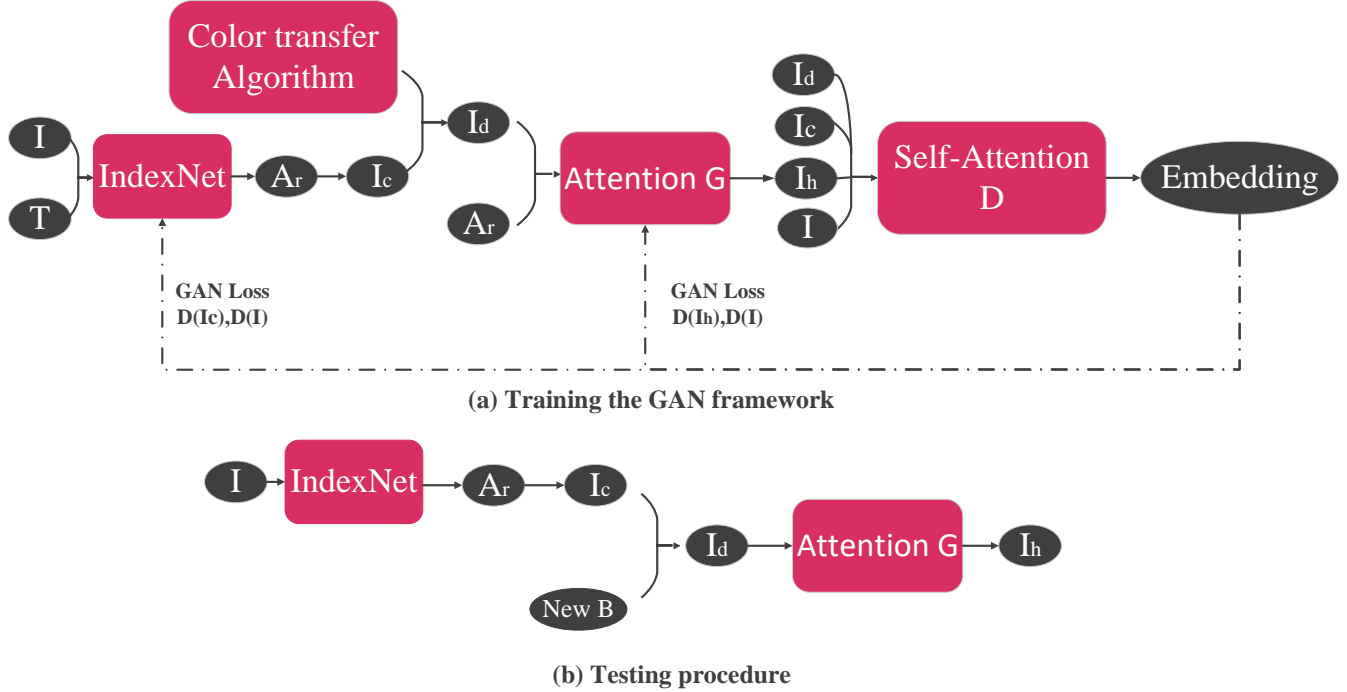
Color transfer Algorithm

I

T

IndexNet

$A_r$

$I_c$

$I_d$

$A_r$

Attention G

$I_d$

$I_c$

$I_h$

I

Self-Attention D

Embedding

GAN Loss D(Ic),D(I)

GAN Loss D(Ih),D(I)

(a) Training the GAN framework

I

IndexNet

$A_r$

$I_c$

$I_d$

New B

Attention G

$I_h$

(b) Testing procedure